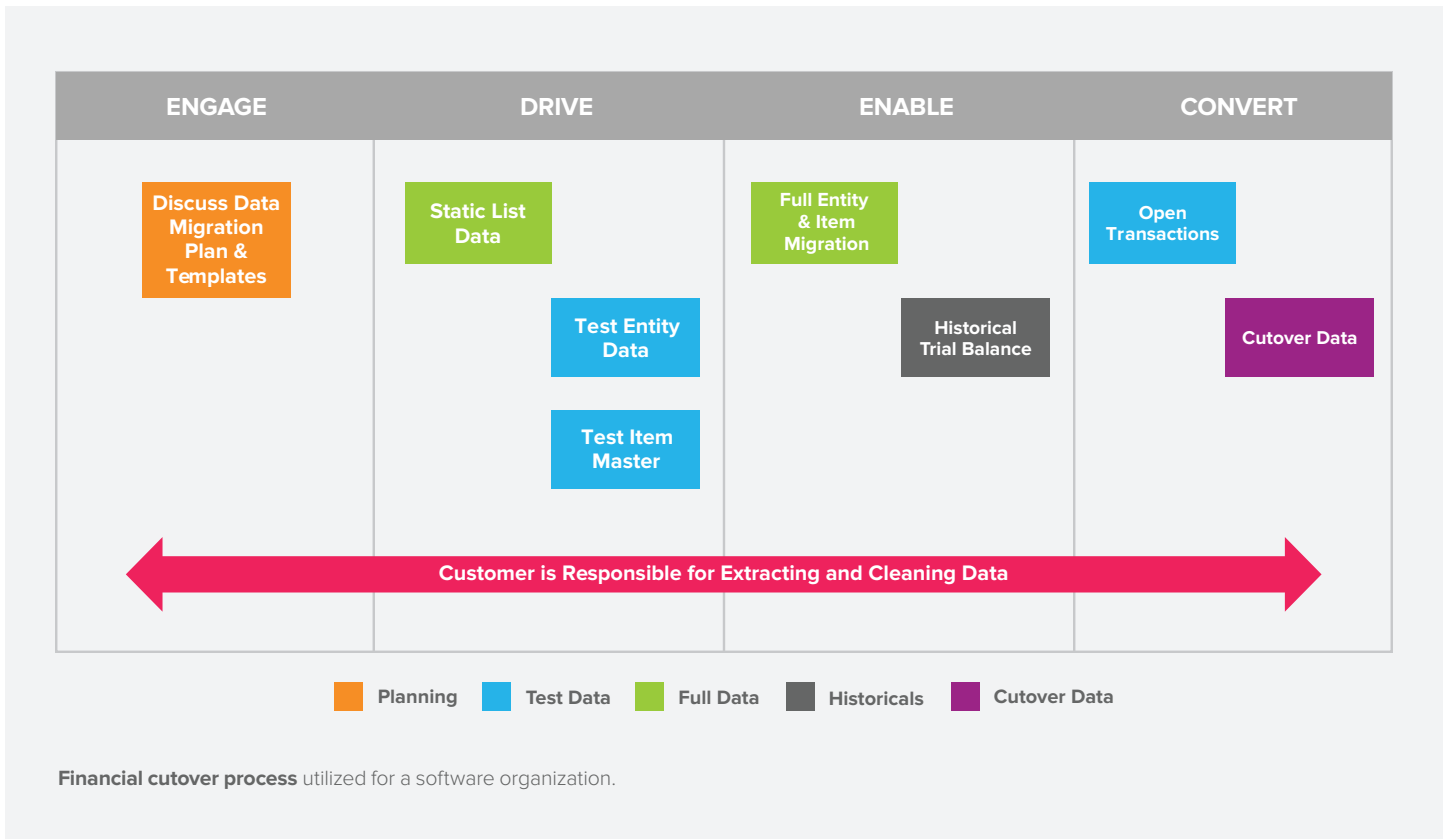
| ENGAGE | DRIVE | ENABLE | CONVERT |
|---|---|---|---|
| Discuss Data Migration Plan & Templates | Static List Data | Full Entity & Item Migration | Open Transactions |
| | Test Entity Data | Historical Trial Balance | Cutover Data |
| | Test Item Master | | |

Customer is Responsible for Extracting and Cleaning Data

Planning Test Data Full Data Historicals Cutover Data

**Financial cutover process** utilized for a software organization.